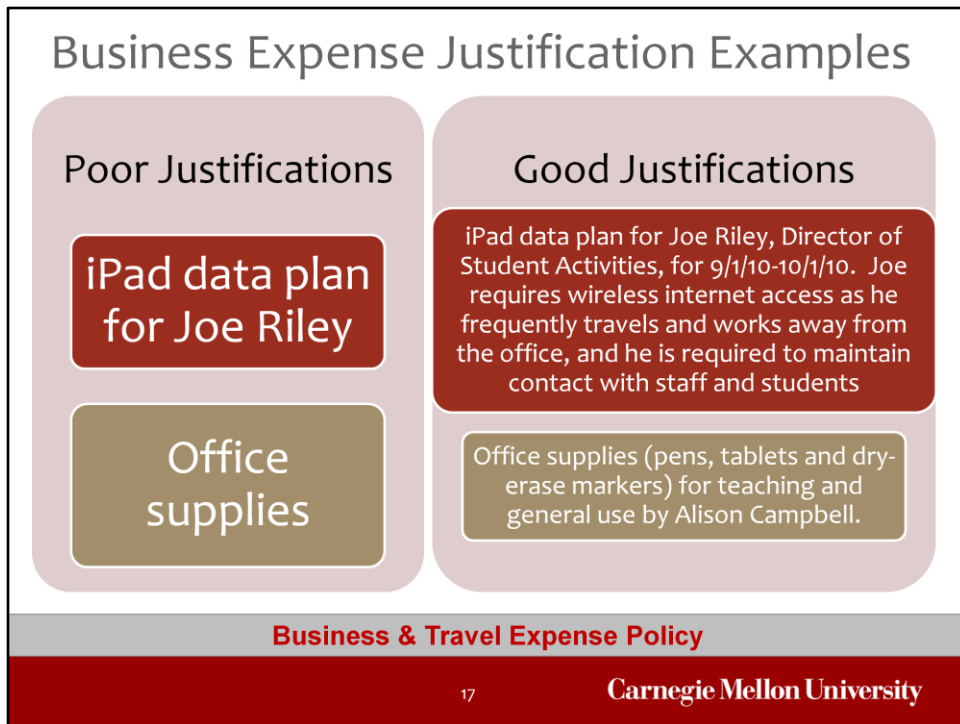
Business Expense Justification Examples

Poor Justifications

iPad data plan for Joe Riley

Office supplies

Good Justifications

iPad data plan for Joe Riley, Director of Student Activities, for 9/1/10-10/1/10. Joe requires wireless internet access as he frequently travels and works away from the office, and he is required to maintain contact with staff and students

Office supplies (pens, tablets and dry-erase markers) for teaching and general use by Alison Campbell.

Business & Travel Expense Policy

17

Carnegie Mellon University